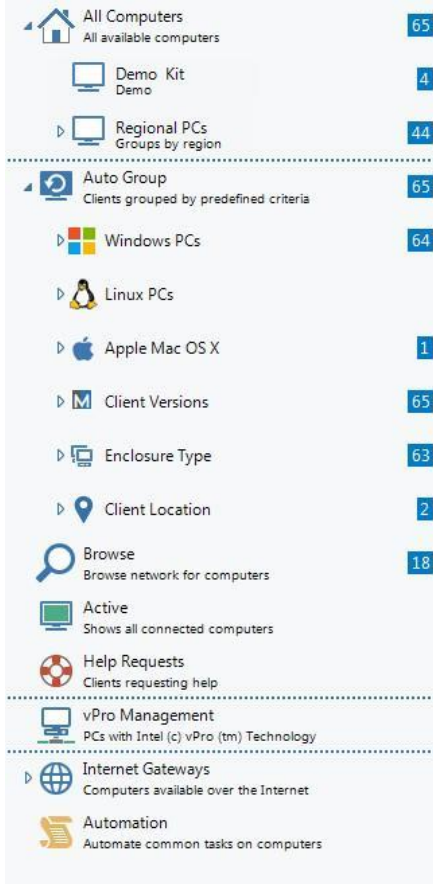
All Computers
All available computers
65

Demo Kit
Demo
4

Regional PCs
Groups by region
44

Auto Group
Clients grouped by predefined criteria
65

Windows PCs
64

Linux PCs

Apple Mac OS X
1

Client Versions
65

Enclosure Type
63

Client Location
2

Browse
Browse network for computers
18

Active
Shows all connected computers

Help Requests
Clients requesting help

vPro Management
PCs with Intel (c) vPro (tm) Technology

Internet Gateways
Computers available over the Internet

Automation
Automate common tasks on computers